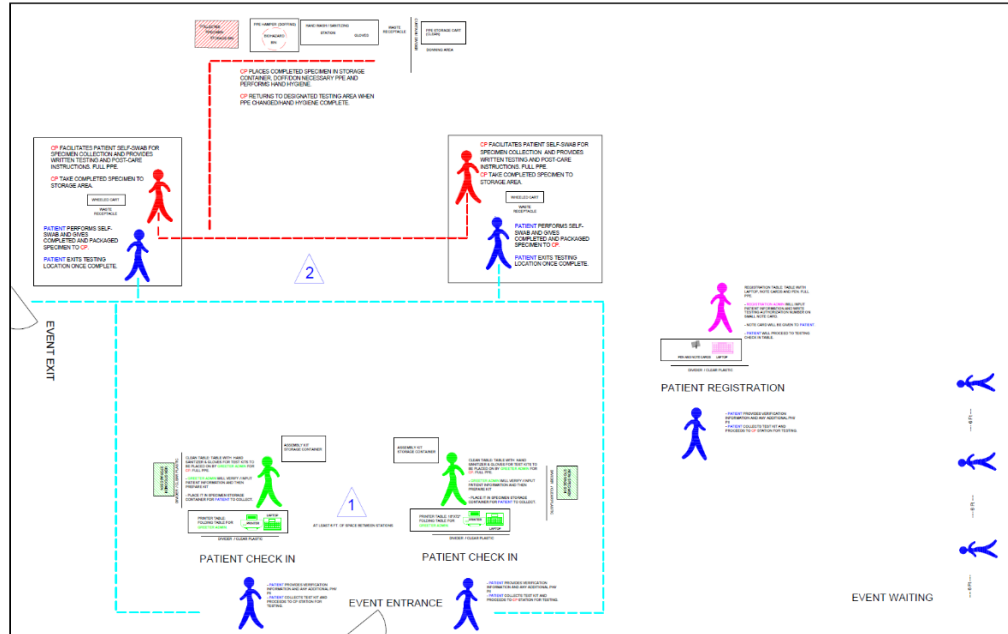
PPE HAMPER (DOFFING) | HAND WASH / SANITIZING STATION | GLOVES | WASTE RECEPTACLE | PPE STORAGE CART (CLEAN) | DONNING AREA

CP PLACES COMPLETED SPECIMEN IN STORAGE CONTAINER, DOFF/DON NECESSARY PPE AND PERFORMS HAND HYGIENE.

CP RETURNS TO DESIGNATED TESTING AREA WHEN PPE CHANGED/HAND HYGIENE COMPLETE.

CP FACILITATES PATIENT SELF-SWAB FOR SPECIMEN COLLECTION AND PROVIDES WRITTEN TESTING AND POST-CARE INSTRUCTIONS. FULL PPE.

CP TAKE COMPLETED SPECIMEN TO STORAGE AREA.

WHEELED CART

WASTE RECEPTACLE

PATIENT PERFORMS SELF-SWAB AND GIVES COMPLETED AND PACKAGED SPECIMEN TO CP.

PATIENT EXITS TESTING LOCATION ONCE COMPLETE.

CP FACILITATES PATIENT SELF-SWAB FOR SPECIMEN COLLECTION AND PROVIDES WRITTEN TESTING AND POST-CARE INSTRUCTIONS. FULL PPE.

CP TAKE COMPLETED SPECIMEN TO STORAGE AREA.

WHEELED CART

WASTE RECEPTACLE

PATIENT PERFORMS SELF-SWAB AND GIVES COMPLETED AND PACKAGED SPECIMEN TO CP.

PATIENT EXITS TESTING LOCATION ONCE COMPLETE.

2

EVENT EXIT

REGISTRATION TABLE: TABLE WITH LAPTOP, NOTE CARDS AND PEN. FULL PPE.

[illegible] WILL INPUT PATIENT INFORMATION AND WRITE TESTING AUTHORIZATION NUMBER ON SMALL NOTE CARD.

NOTE CARD WILL BE GIVEN TO PATIENT.

PATIENT WILL PROCEED TO TESTING CHECK IN TABLE.

LAPTOP

DIVIDER / CLEAR PLASTIC

PATIENT REGISTRATION

PATIENT PROVIDES VERIFICATION INFORMATION AND ANY ADDITIONAL PHI.

PATIENT COLLECTS TEST KIT AND PROCEEDS TO CP STATION FOR TESTING.

ASSEMBLY KIT STORAGE CONTAINER

CLEAN TABLE: TABLE WITH HAND SANITIZER & GLOVES FOR TEST KITS TO BE PLACED ON BY GREETER ADMIN FOR CP. FULL PPE.

GREETER ADMIN WILL VERIFY PATIENT INFORMATION AND THEN PREPARE KIT.

PLACE IT IN SPECIMEN STORAGE CONTAINER FOR PATIENT TO COLLECT.

PRINTER TABLE: FOLDING TABLE FOR GREETER ADMIN.

LAPTOP

PRINTER

DIVIDER / CLEAR PLASTIC

PATIENT CHECK IN

1

AT LEAST 6 FT OF SPACE BETWEEN STATIONS

ASSEMBLY KIT STORAGE CONTAINER

CLEAN TABLE: TABLE WITH HAND SANITIZER & GLOVES FOR TEST KITS TO BE PLACED ON BY GREETER ADMIN FOR CP. FULL PPE.

GREETER ADMIN WILL VERIFY PATIENT INFORMATION AND THEN PREPARE KIT.

PLACE IT IN SPECIMEN STORAGE CONTAINER FOR PATIENT TO COLLECT.

PRINTER TABLE: FOLDING TABLE FOR GREETER ADMIN.

LAPTOP

PRINTER

DIVIDER / CLEAR PLASTIC

PATIENT CHECK IN

PATIENT PROVIDES VERIFICATION INFORMATION AND ANY ADDITIONAL PHI.

PATIENT COLLECTS TEST KIT AND PROCEEDS TO CP STATION FOR TESTING.

EVENT ENTRANCE

PATIENT PROVIDES VERIFICATION INFORMATION AND ANY ADDITIONAL PHI.

PATIENT COLLECTS TEST KIT AND PROCEEDS TO CP STATION FOR TESTING.

6 FT

6 FT

6 FT

EVENT WAITING